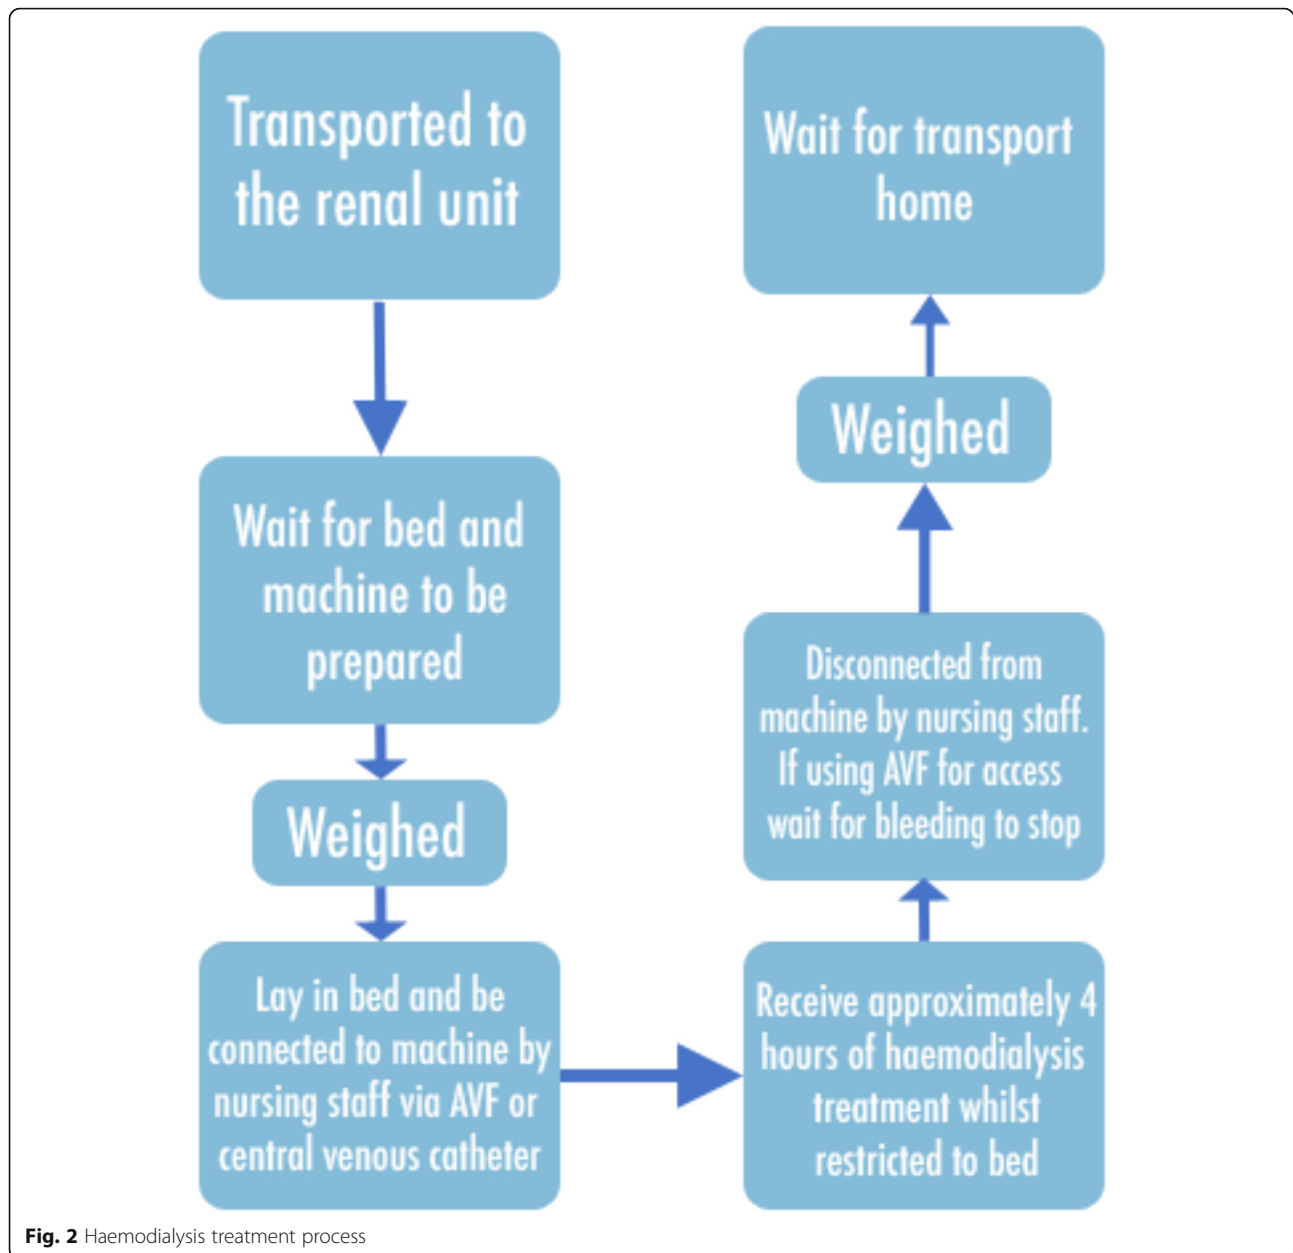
Transported to the renal unit

Wait for bed and machine to be prepared

Weighed

Lay in bed and be connected to machine by nursing staff via AVF or central venous catheter

Receive approximately 4 hours of haemodialysis treatment whilst restricted to bed

Disconnected from machine by nursing staff. If using AVF for access wait for bleeding to stop

Weighed

Wait for transport home

**Fig. 2** Haemodialysis treatment process